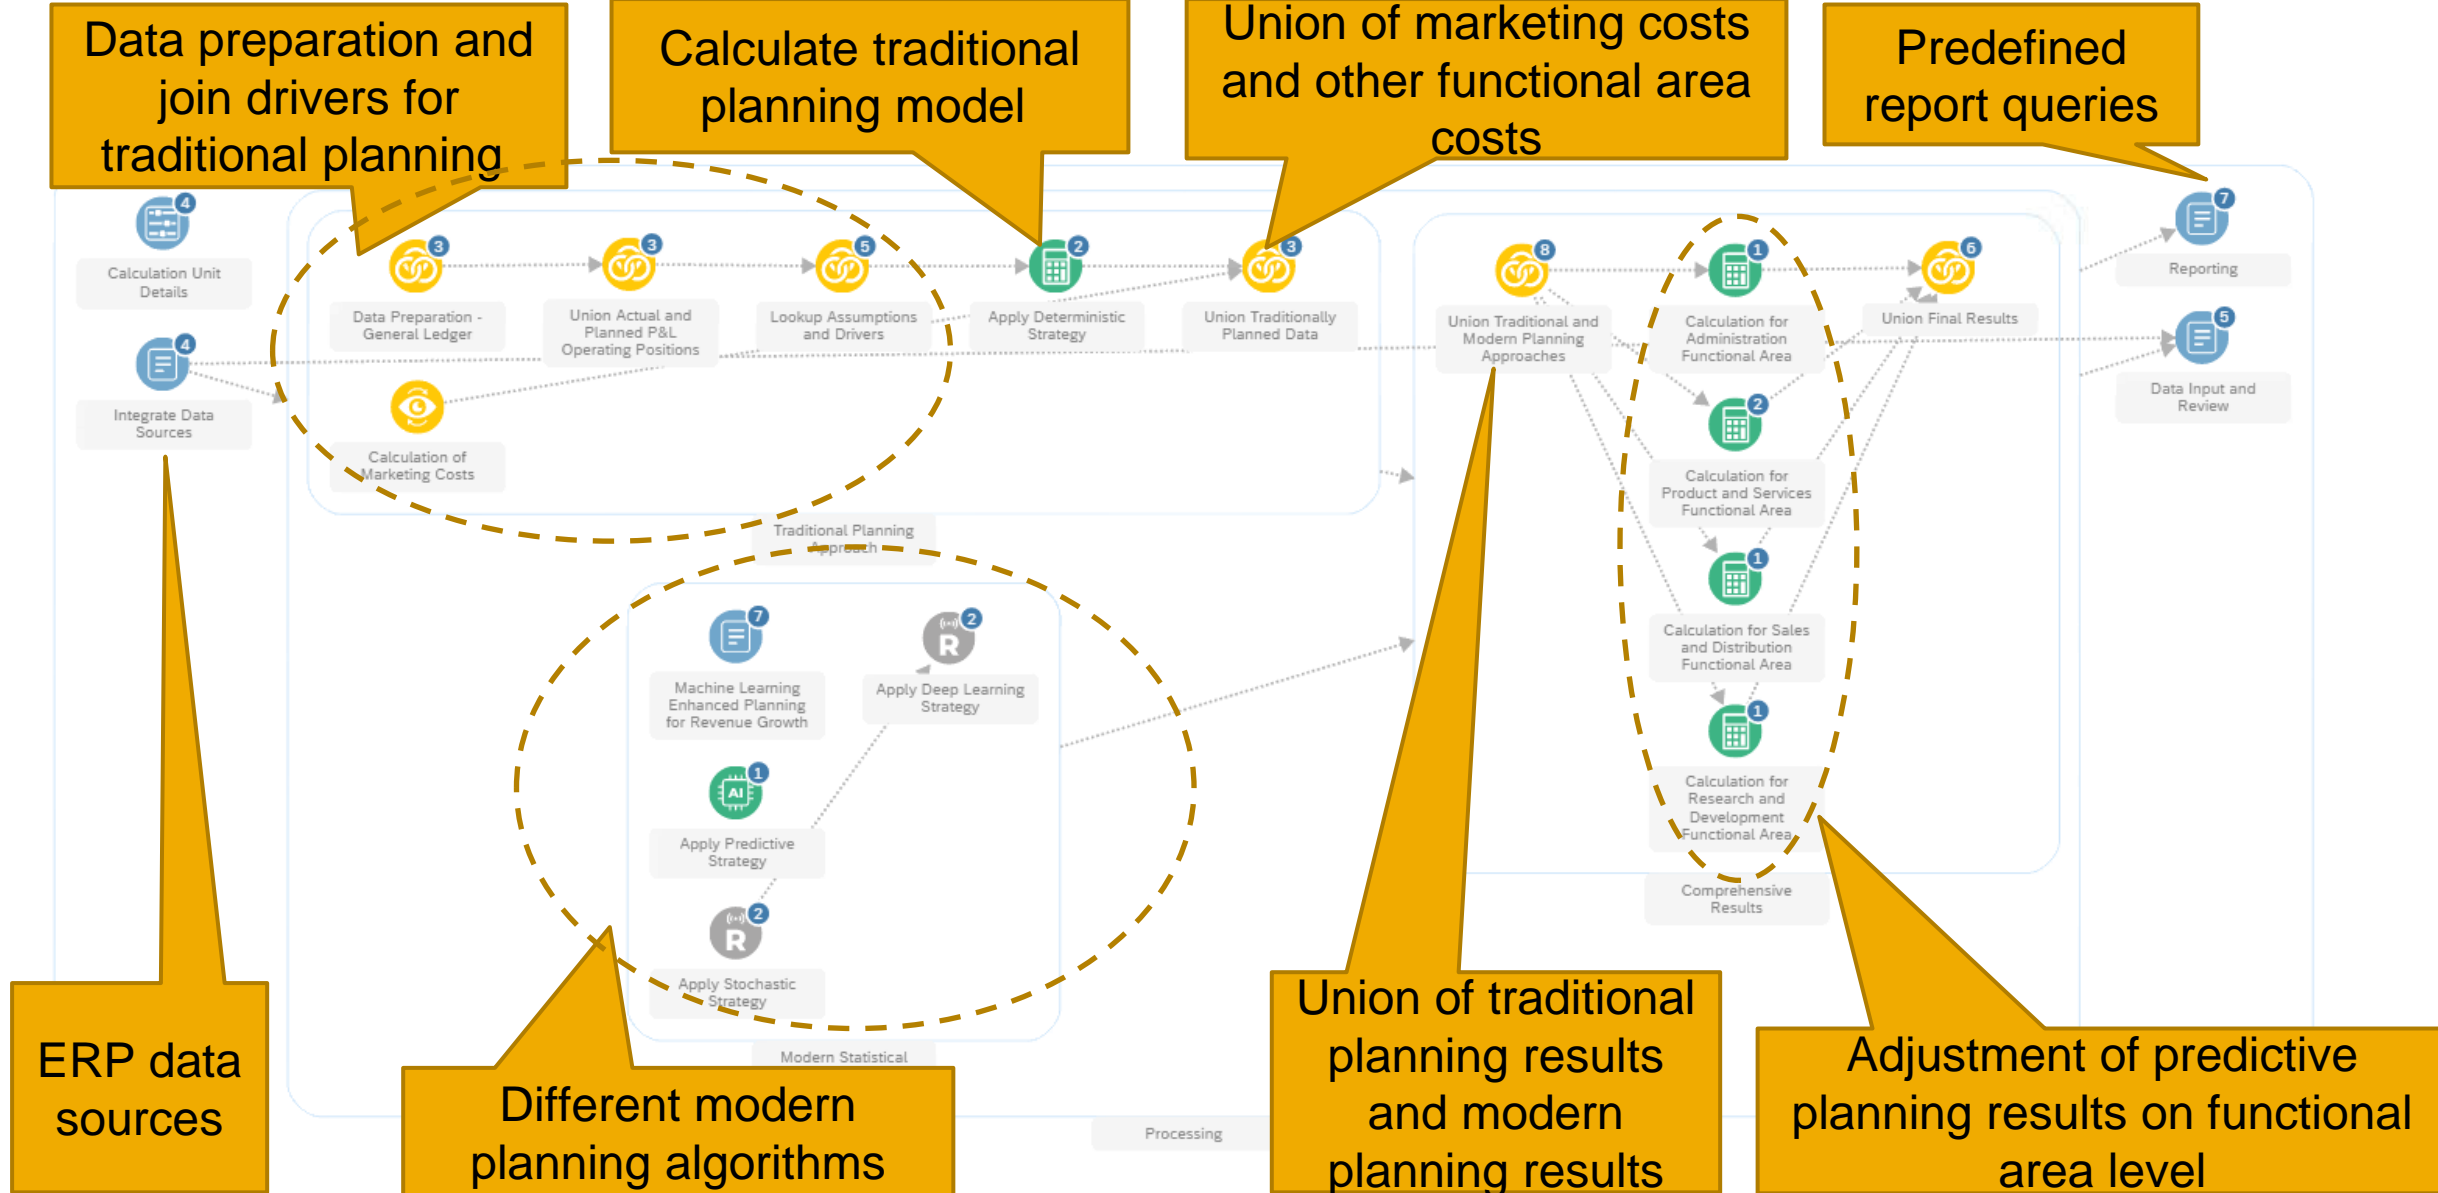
Data preparation and join drivers for traditional planning

Calculate traditional planning model

Union of marketing costs and other functional area costs

Predefined report queries

4
Calculation Unit Details

4
Integrate Data Sources

3
Data Preparation - General Ledger

3
Union Actual and Planned P&L Operating Positions

5
Lookup Assumptions and Drivers

2
Apply Deterministic Strategy

3
Union Traditionally Planned Data

Calculation of Marketing Costs

Traditional Planning Approach

8
Union Traditional and Modern Planning Approaches

1
Calculation for Administration Functional Area

2
Calculation for Product and Services Functional Area

1
Calculation for Sales and Distribution Functional Area

1
Calculation for Research and Development Functional Area

Comprehensive Results

6
Union Final Results

7
Reporting

5
Data Input and Review

7
Machine Learning Enhanced Planning for Revenue Growth

2
Apply Deep Learning Strategy

1
Apply Predictive Strategy

2
Apply Stochastic Strategy

Modern Statistical

Processing

ERP data sources

Different modern planning algorithms

Union of traditional planning results and modern planning results

Adjustment of predictive planning results on functional area level